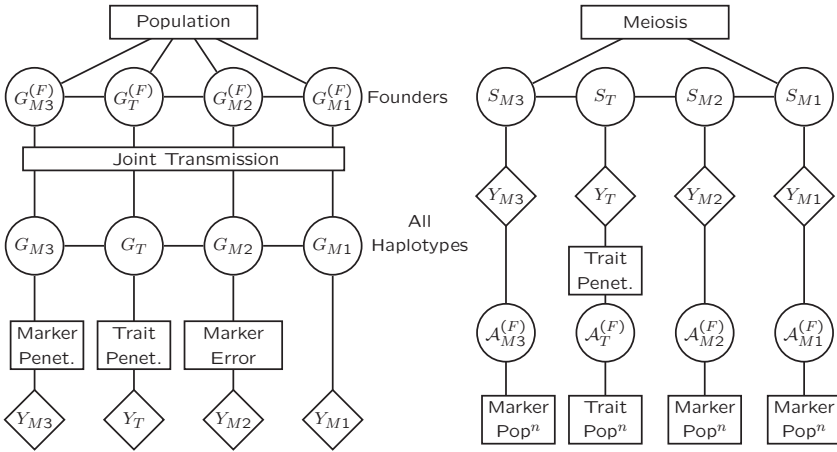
Population

$G_{M3}^{(F)}$ $G_{T}^{(F)}$ $G_{M2}^{(F)}$ $G_{M1}^{(F)}$ Founders

Joint Transmission

All Haplotypes

$G_{M3}$ $G_{T}$ $G_{M2}$ $G_{M1}$

Marker Penet.

Trait Penet.

Marker Error

$Y_{M3}$ $Y_{T}$ $Y_{M2}$ $Y_{M1}$

Meiosis

$S_{M3}$ $S_{T}$ $S_{M2}$ $S_{M1}$

$Y_{M3}$ $Y_{T}$ $Y_{M2}$ $Y_{M1}$

Trait Penet.

$\mathcal{A}_{M3}^{(F)}$ $\mathcal{A}_{T}^{(F)}$ $\mathcal{A}_{M2}^{(F)}$ $\mathcal{A}_{M1}^{(F)}$

Marker Pop$^n$

Trait Pop$^n$

Marker Pop$^n$

Marker Pop$^n$